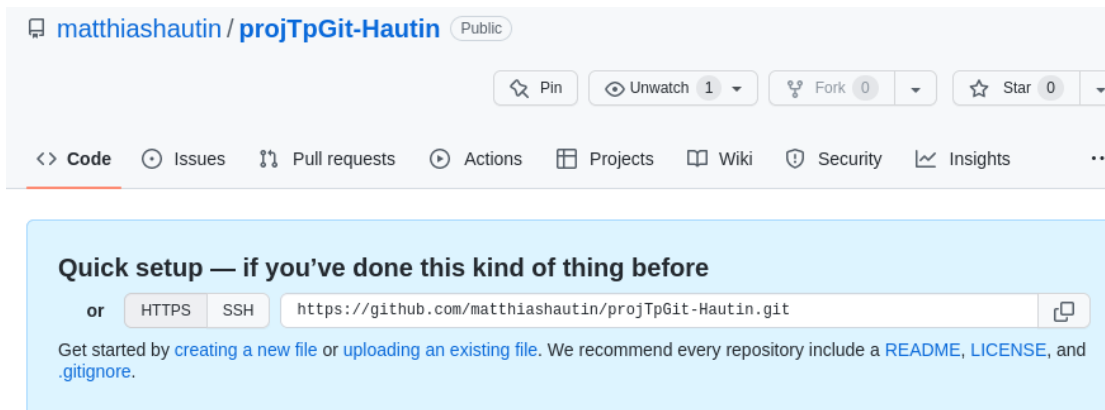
matthiashautin / projTpGit-Hautin Public

Pin Unwatch 1 Fork 0 Star 0

Code Issues Pull requests Actions Projects Wiki Security Insights

Quick setup — if you’ve done this kind of thing before

or HTTPS SSH https://github.com/matthiashautin/projTpGit-Hautin.git

Get started by creating a new file or uploading an existing file. We recommend every repository include a README, LICENSE, and .gitignore.